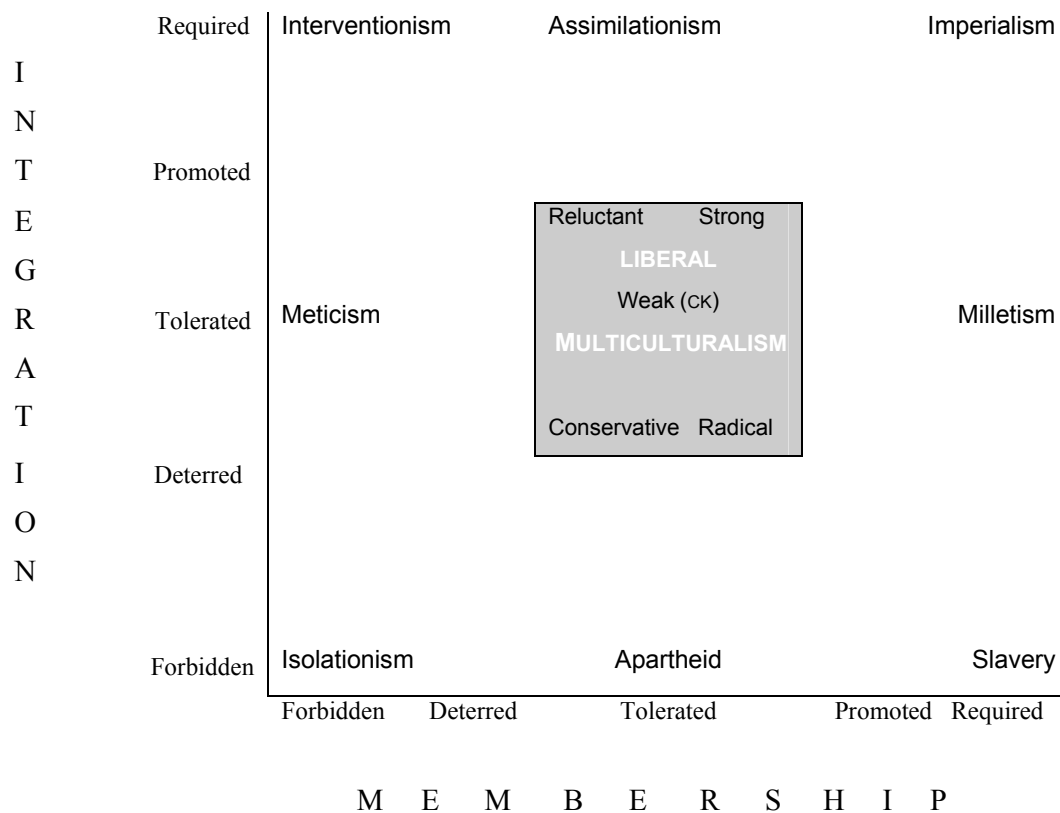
INTEGRATION

Required
Promoted
Tolerated
Deterred
Forbidden

Interventionism Assimilationism Imperialism

Reluctant Strong
LIBERAL
Weak (CK)
MULTICULTURALISM
Conservative Radical

Meticism Milletism

Isolationism Apartheid Slavery

Forbidden Deterred Tolerated Promoted Required

MEMBERSHIP